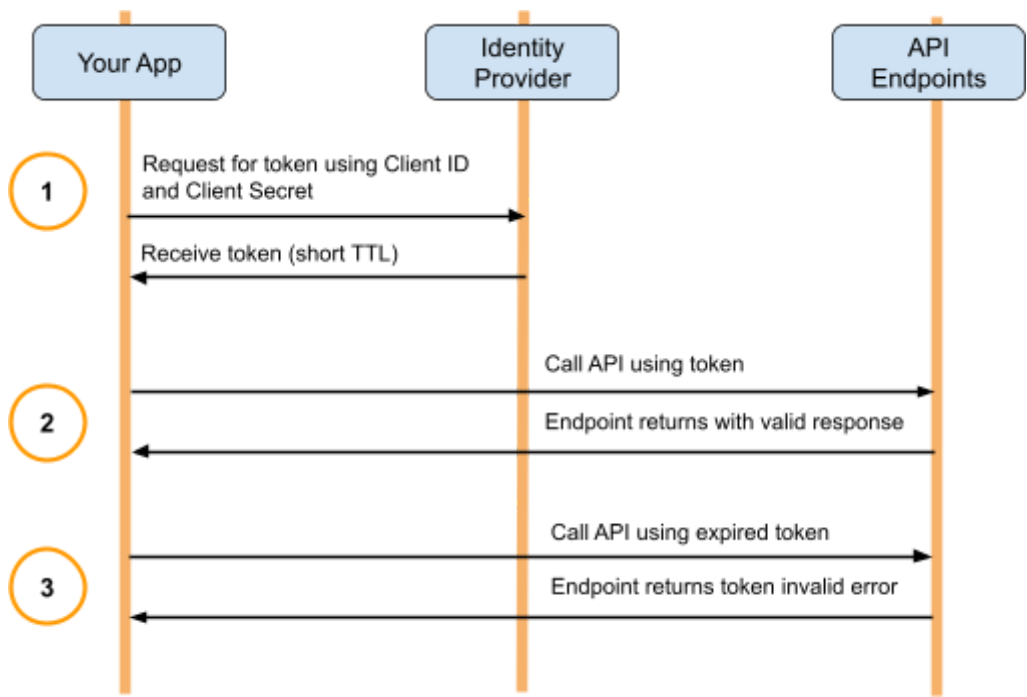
Your App

Identity Provider

API Endpoints

1

Request for token using Client ID and Client Secret

Receive token (short TTL)

Call API using token

2

Endpoint returns with valid response

Call API using expired token

3

Endpoint returns token invalid error